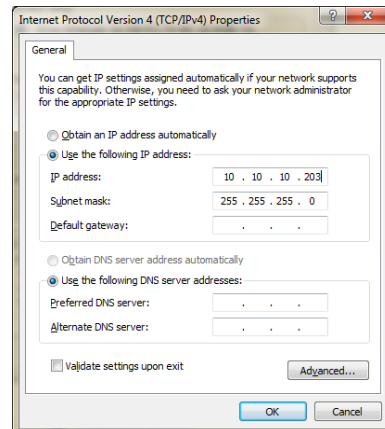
Internet Protocol Version 4 (TCP/IPv4) Properties

?

General

You can get IP settings assigned automatically if your network supports this capability. Otherwise, you need to ask your network administrator for the appropriate IP settings.

Obtain an IP address automatically

Use the following IP address:

IP address: 10 . 10 . 10 . 203

Subnet mask: 255 . 255 . 255 . 0

Default gateway: . . .

Obtain DNS server address automatically

Use the following DNS server addresses:

Preferred DNS server: . . .

Alternate DNS server: . . .

Validate settings upon exit

Advanced...

OK

Cancel